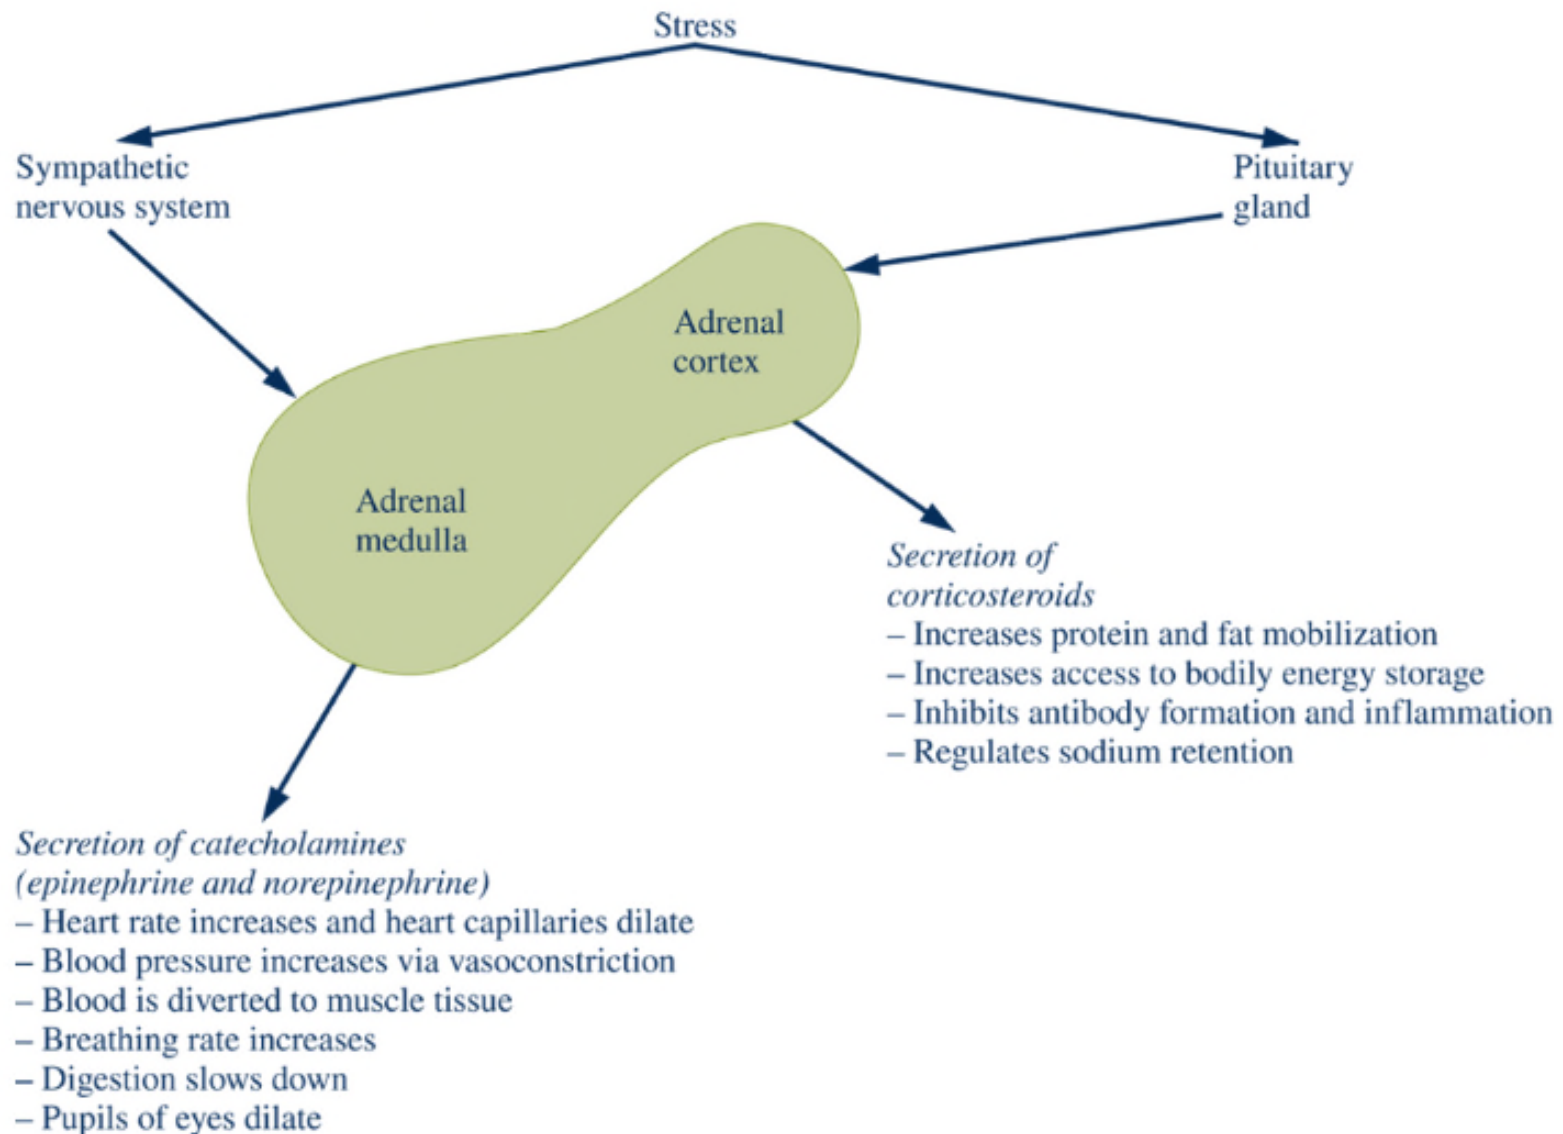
Stress

Sympathetic nervous system

Pituitary gland

Adrenal cortex

Adrenal medulla

Secretion of corticosteroids
– Increases protein and fat mobilization
– Increases access to bodily energy storage
– Inhibits antibody formation and inflammation
– Regulates sodium retention

Secretion of catecholamines (epinephrine and norepinephrine)
– Heart rate increases and heart capillaries dilate
– Blood pressure increases via vasoconstriction
– Blood is diverted to muscle tissue
– Breathing rate increases
– Digestion slows down
– Pupils of eyes dilate